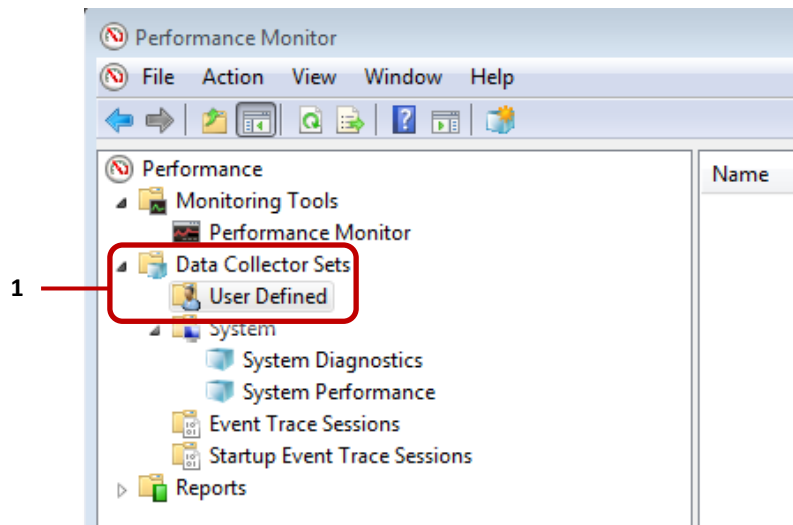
Performance Monitor

File Action View Window Help

Performance
Monitoring Tools
Performance Monitor
Data Collector Sets
User Defined
System
System Diagnostics
System Performance
Event Trace Sessions
Startup Event Trace Sessions
Reports

Name

1